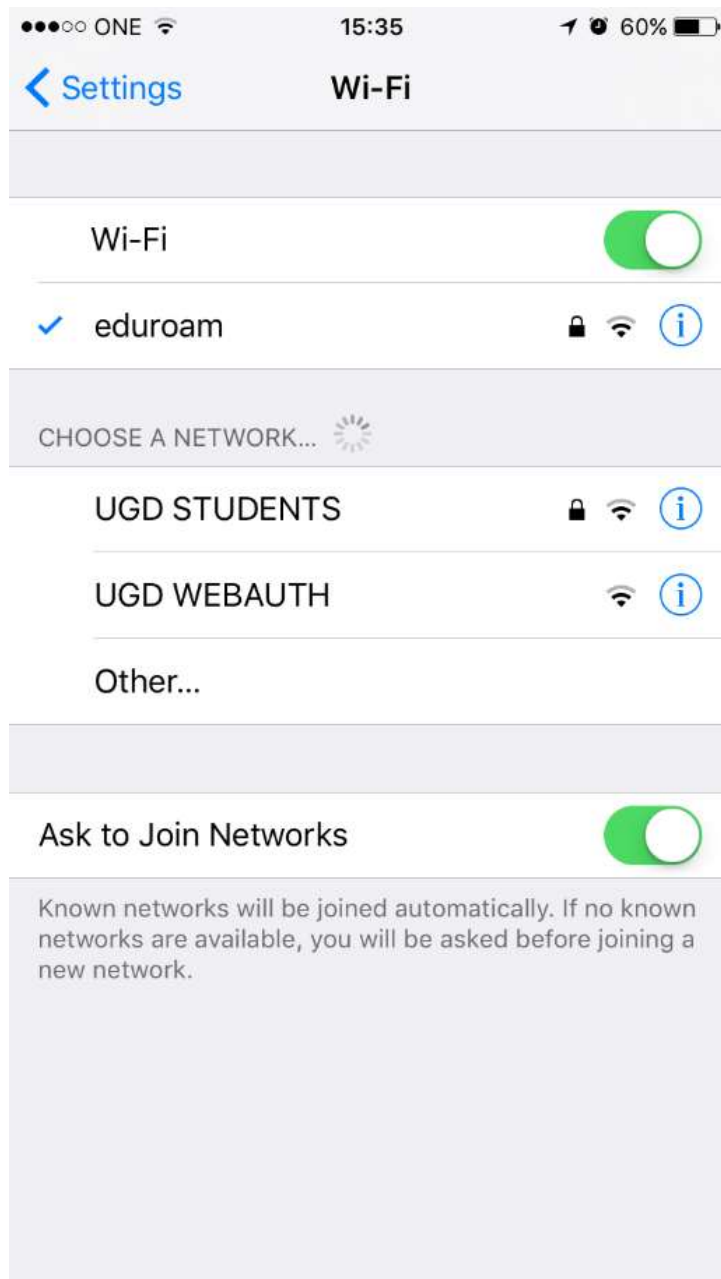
●●●○○ ONE 15:35 60%

Settings Wi-Fi

Wi-Fi

eduroam

CHOOSE A NETWORK...

UGD STUDENTS

UGD WEBAUTH

Other...

Ask to Join Networks

Known networks will be joined automatically. If no known networks are available, you will be asked before joining a new network.